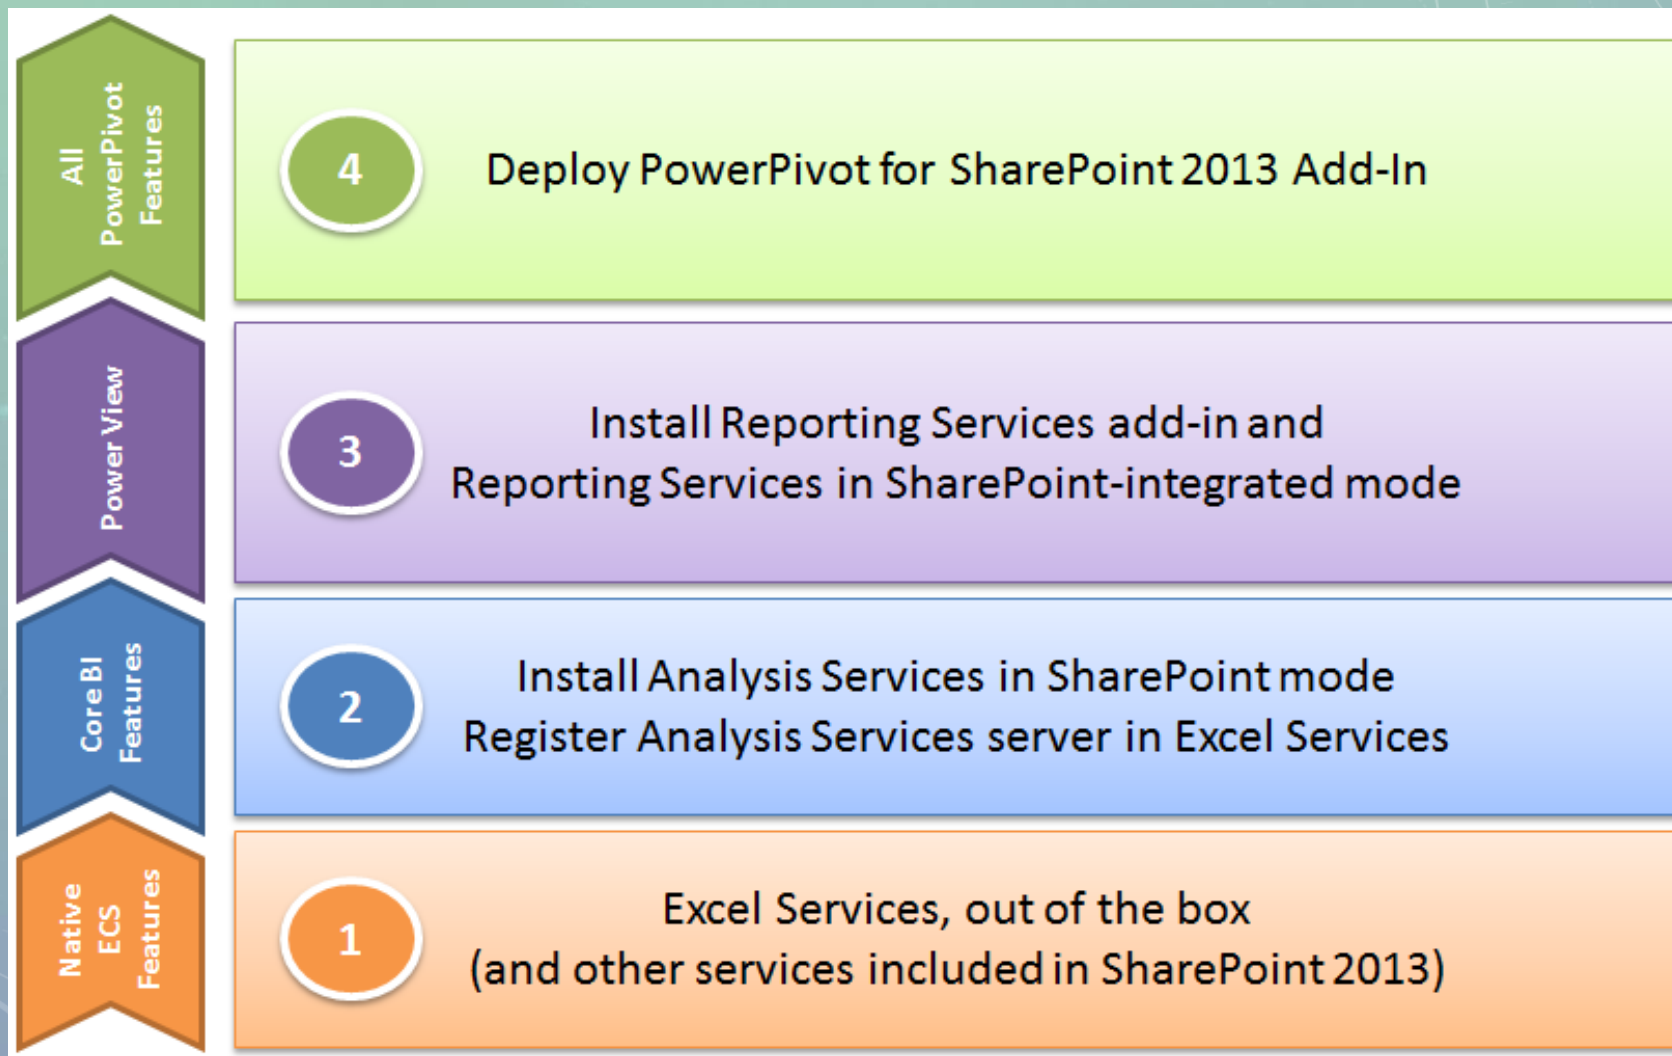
All PowerPivot Features

4

Deploy PowerPivot for SharePoint 2013 Add-In

Power View

3

Install Reporting Services add-in and Reporting Services in SharePoint-integrated mode

Core BI Features

2

Install Analysis Services in SharePoint mode
Register Analysis Services server in Excel Services

Native ECS Features

1

Excel Services, out of the box
(and other services included in SharePoint 2013)